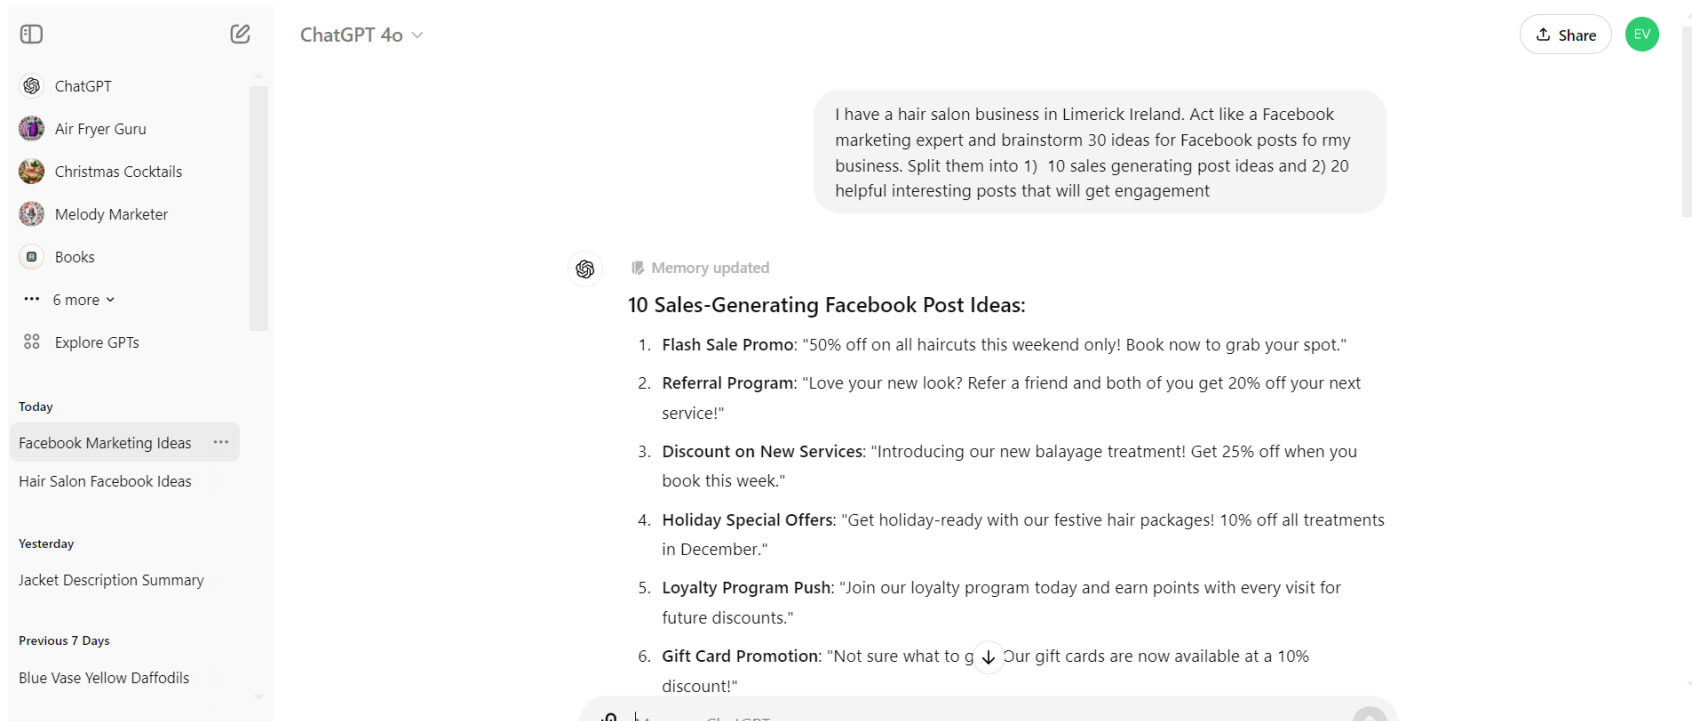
ChatGPT 4o

Share

EV

ChatGPT

Air Fryer Guru

Christmas Cocktails

Melody Marketer

Books

6 more

Explore GPTs

Today

Facebook Marketing Ideas

Hair Salon Facebook Ideas

Yesterday

Jacket Description Summary

Previous 7 Days

Blue Vase Yellow Daffodils

I have a hair salon business in Limerick Ireland. Act like a Facebook marketing expert and brainstorm 30 ideas for Facebook posts fo rmy business. Split them into 1) 10 sales generating post ideas and 2) 20 helpful interesting posts that will get engagement

Memory updated

10 Sales-Generating Facebook Post Ideas:

1. **Flash Sale Promo**: "50% off on all haircuts this weekend only! Book now to grab your spot."
2. **Referral Program**: "Love your new look? Refer a friend and both of you get 20% off your next service!"
3. **Discount on New Services**: "Introducing our new balayage treatment! Get 25% off when you book this week."
4. **Holiday Special Offers**: "Get holiday-ready with our festive hair packages! 10% off all treatments in December."
5. **Loyalty Program Push**: "Join our loyalty program today and earn points with every visit for future discounts."
6. **Gift Card Promotion**: "Not sure what to g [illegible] Our gift cards are now available at a 10% discount!"

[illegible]